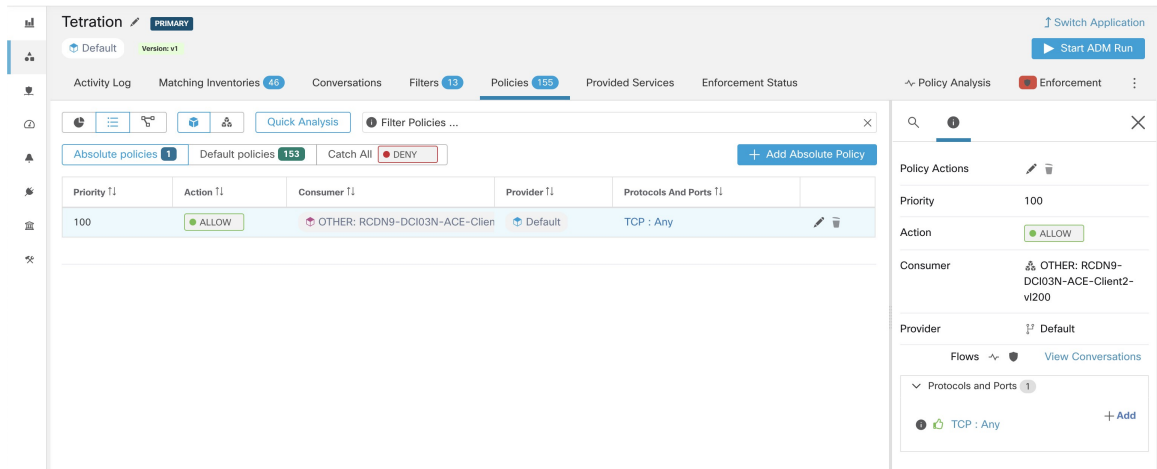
Tetration PRIMARY

Default Version: v1

Switch Application

Start ADM Run

Activity Log Matching Inventories 46 Conversations Filters 13 Policies 155 Provided Services Enforcement Status

Policy Analysis Enforcement

Quick Analysis Filter Policies ...

Absolute policies 1 Default policies 153 Catch All DENY

+ Add Absolute Policy

| Priority | Action | Consumer | Provider | Protocols And Ports |
|---|---|---|---|---|
| 100 | ALLOW | OTHER: RCDN9-DCI03N-ACE-Client | Default | TCP : Any |

Policy Actions

Priority 100

Action ALLOW

Consumer OTHER: RCDN9-DCI03N-ACE-Client2-vl200

Provider Default

Flows View Conversations

Protocols and Ports 1

+ Add

TCP : Any